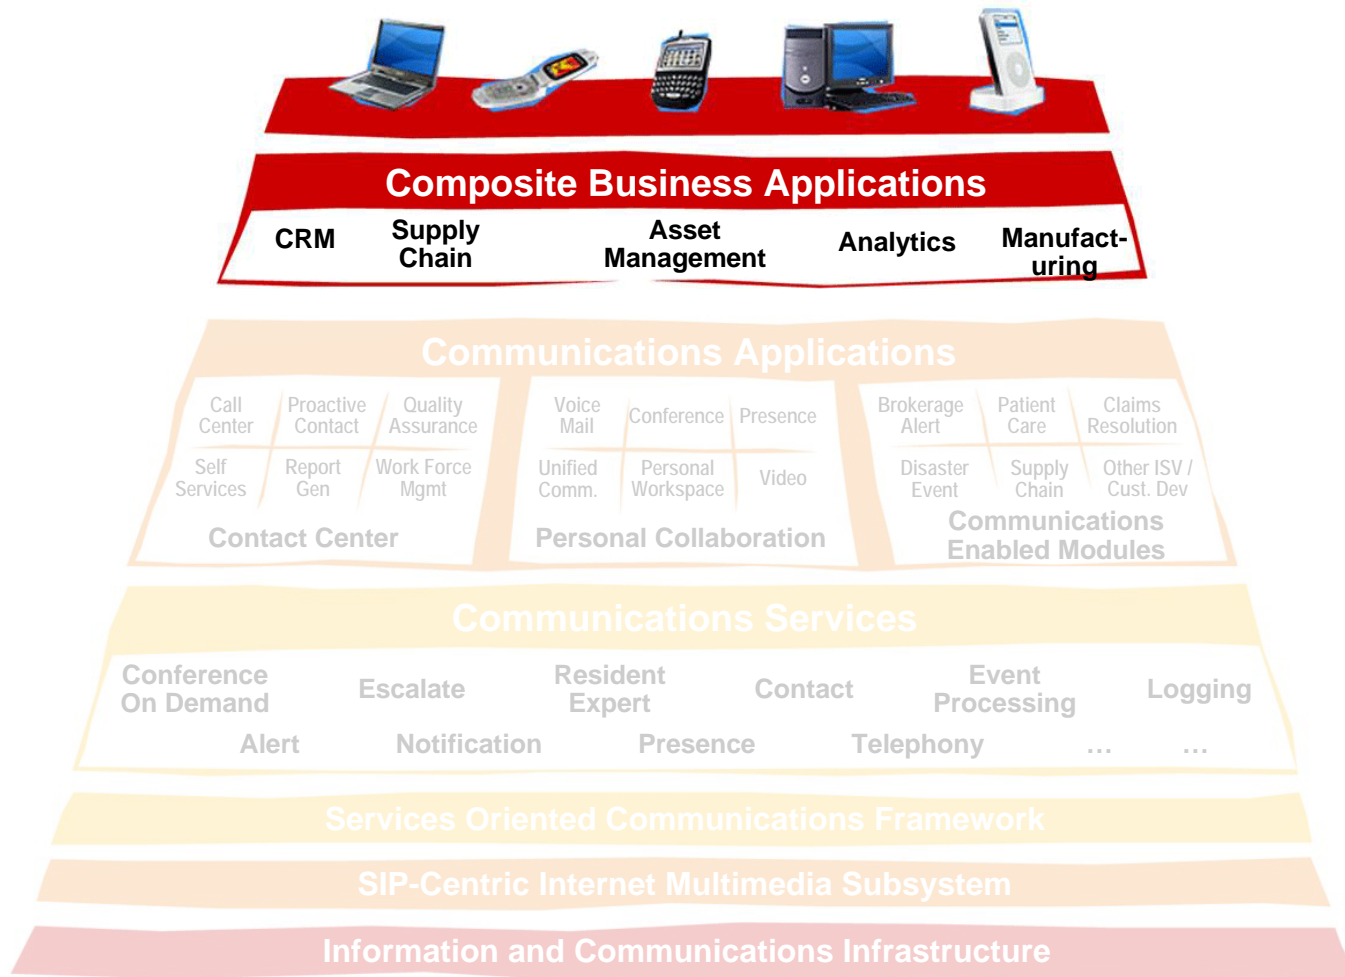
Composite Business Applications

CRM

Supply Chain

Asset Management

Analytics

Manufacturing

Communications Applications

Call Center

Proactive Contact

Quality Assurance

Self Services

Report Gen

Work Force Mgmt

Contact Center

Voice Mail

Conference

Presence

Unified Comm.

Personal Workspace

Video

Personal Collaboration

Brokerage Alert

Patient Care

Claims Resolution

Disaster Event

Supply Chain

Other ISV / Cust. Dev

Communications Enabled Modules

Communications Services

Conference On Demand

Escalate

Resident Expert

Contact

Event Processing

Logging

Alert

Notification

Presence

Telephony

…

…

Services Oriented Communications Framework

SIP-Centric Internet Multimedia Subsystem

Information and Communications Infrastructure